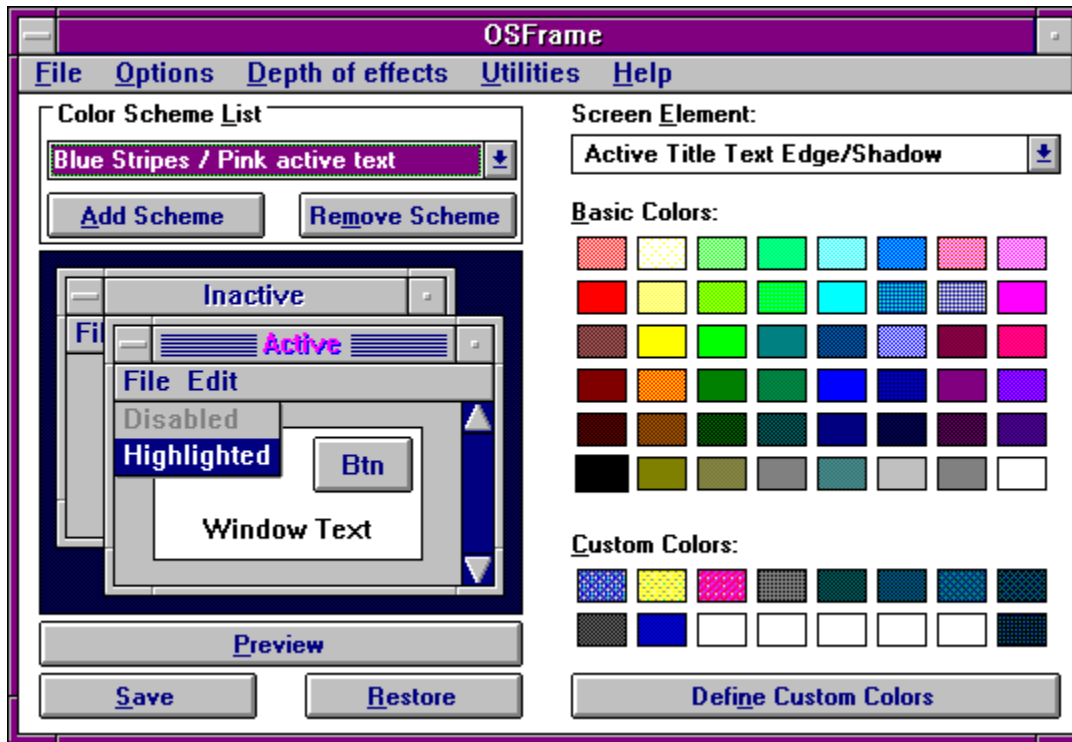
OSFrame

File Options Depth of effects Utilities Help

Color Scheme List

Blue Stripes / Pink active text

Add Scheme

Remove Scheme

Inactive

Fil

Active

File Edit

Disabled

Highlighted

Btn

Window Text

Preview

Save

Restore

Screen Element:

Active Title Text Edge/Shadow

Basic Colors:

Custom Colors:

Define Custom Colors